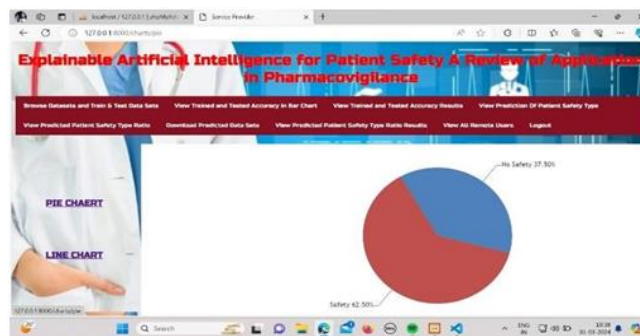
localhost / 127.0.0.1 / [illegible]
Service Provider
127.0.0.1:8000/charts/pie

Explainable Artificial Intelligence for Patient Safety A Review of Applicati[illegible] in Pharmacovigilance

Browse Datasets and Train & Test Data Sets
View Trained and Tested Accuracy in Bar Chart
View Trained and Tested Accuracy Results
View Prediction Of Patient Safety Type
View Predicted Patient Safety Type Ratio
Download Predicted Data Sets
View Predicted Patient Safety Type Ratio Results
View All Remote Users
Logout

PIE CHAERT

LINE CHART

No Safety 37.50%

Safety 62.50%

127.0.0.1:8000/charts/pie

Search

ENG IN
10:38
31-03-2024